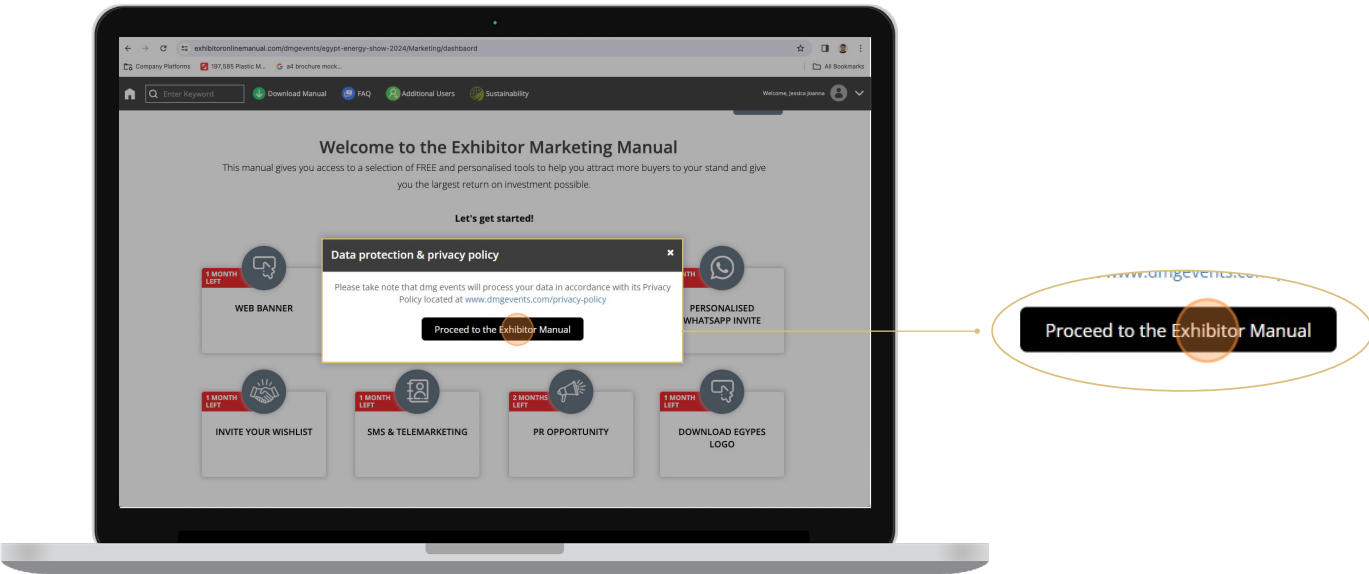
exhibitoronlinemanual.com/dmgevents/egypt-energy-show-2024/Marketing/dashbaord

Company Platforms 197,585 Plastic M... a4 brochure mock... All Bookmarks

Enter Keyword Download Manual FAQ Additional Users Sustainability Welcome, Jessica Joanna

Welcome to the Exhibitor Marketing Manual

This manual gives you access to a selection of FREE and personalised tools to help you attract more buyers to your stand and give you the largest return on investment possible.

Let's get started!

Data protection & privacy policy

Please take note that dmg events will process your data in accordance with its Privacy Policy located at www.dmgevents.com/privacy-policy

Proceed to the Exhibitor Manual

1 MONTH LEFT
WEB BANNER

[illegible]NTH
PERSONALISED WHATSAPP INVITE

1 MONTH LEFT
INVITE YOUR WISHLIST

1 MONTH LEFT
SMS & TELEMARKETING

2 MONTHS LEFT
PR OPPORTUNITY

1 MONTH LEFT
DOWNLOAD EGYPES LOGO

www.dmgevents.co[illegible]

Proceed to the Exhibitor Manual